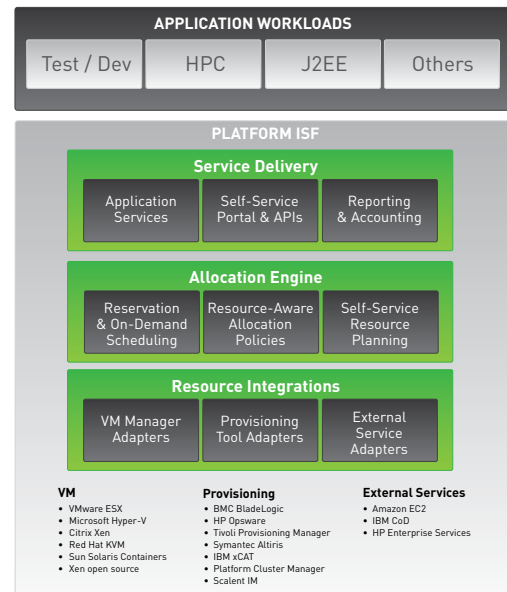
APPLICATION WORKLOADS

Test / Dev

HPC

J2EE

Others

PLATFORM ISF

Service Delivery

Application Services

Self-Service Portal & APIs

Reporting & Accounting

Allocation Engine

Reservation & On-Demand Scheduling

Resource-Aware Allocation Policies

Self-Service Resource Planning

Resource Integrations

VM Manager Adapters

Provisioning Tool Adapters

External Service Adapters

VM
• VMware ESX
• Microsoft Hyper-V
• Citrix Xen
• Red Hat KVM
• Sun Solaris Containers
• Xen open source

Provisioning
• BMC BladeLogic
• HP Opsware
• Tivoli Provisioning Manager
• Symantec Altiris
• IBM xCAT
• Platform Cluster Manager
• Scalent IM

External Services
• Amazon EC2
• IBM CoD
• HP Enterprise Services